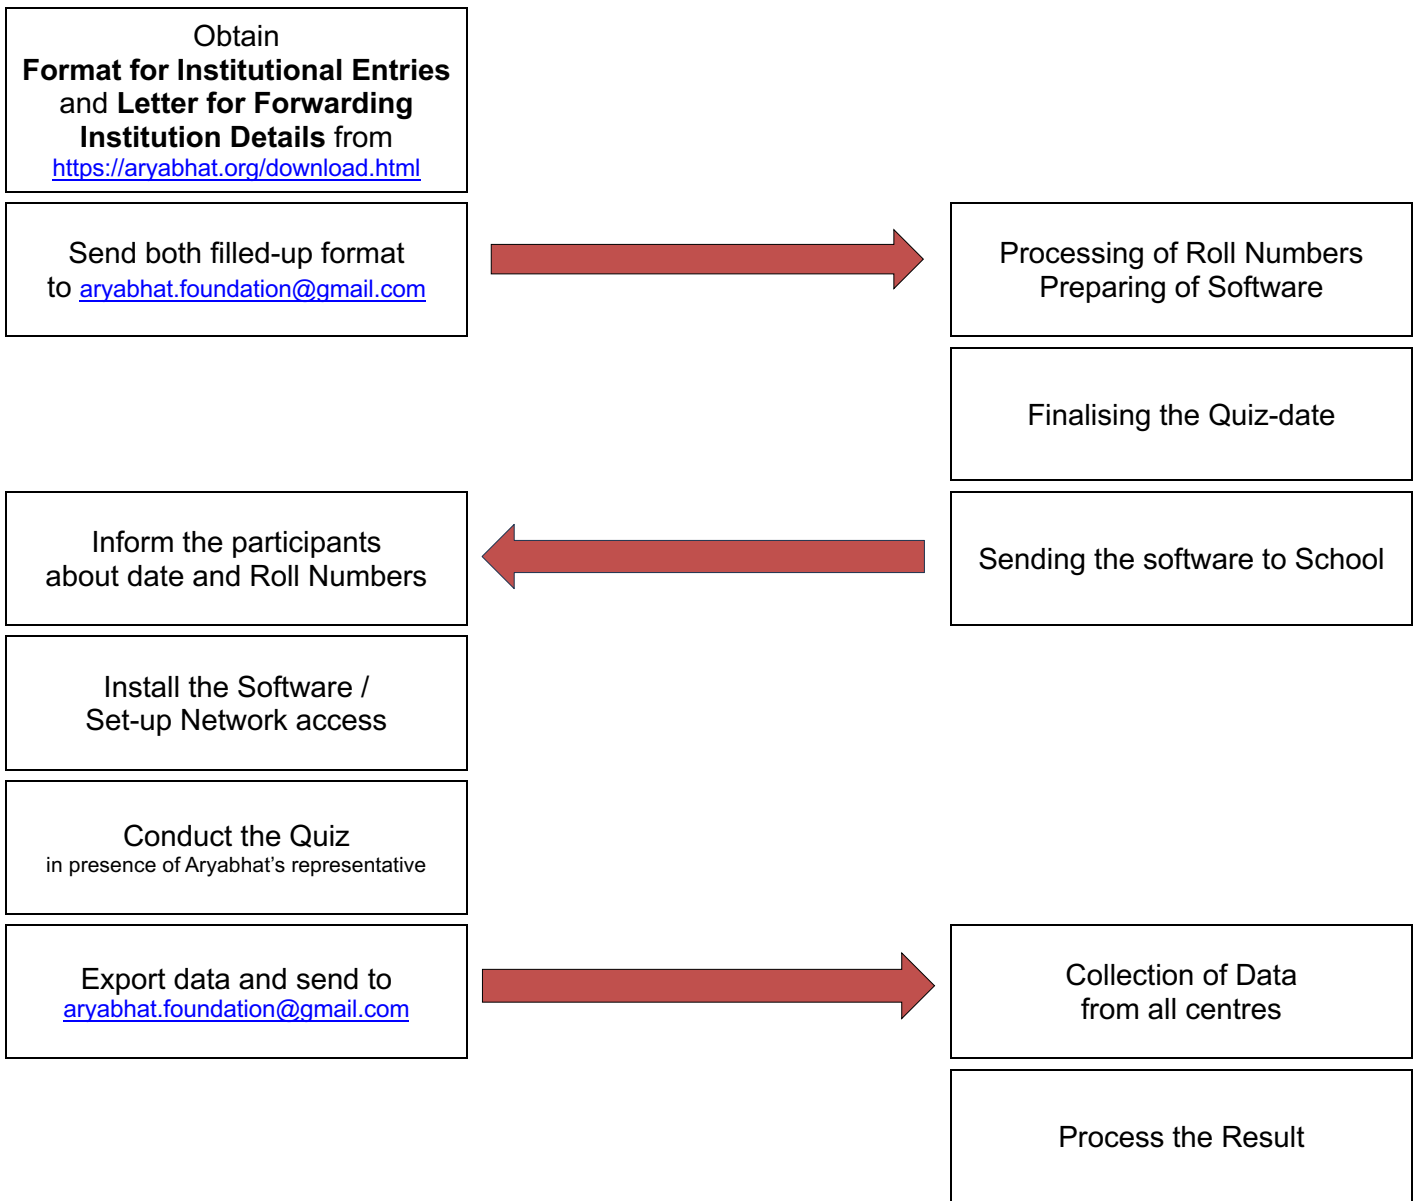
Obtain
**Format for Institutional Entries** and **Letter for Forwarding Institution Details** from
https://aryabhat.org/download.html

Send both filled-up format to aryabhat.foundation@gmail.com

Processing of Roll Numbers
Preparing of Software

Finalising the Quiz-date

Inform the participants about date and Roll Numbers

Sending the software to School

Install the Software /
Set-up Network access

Conduct the Quiz
in presence of Aryabhat's representative

Export data and send to
aryabhat.foundation@gmail.com

Collection of Data from all centres

Process the Result